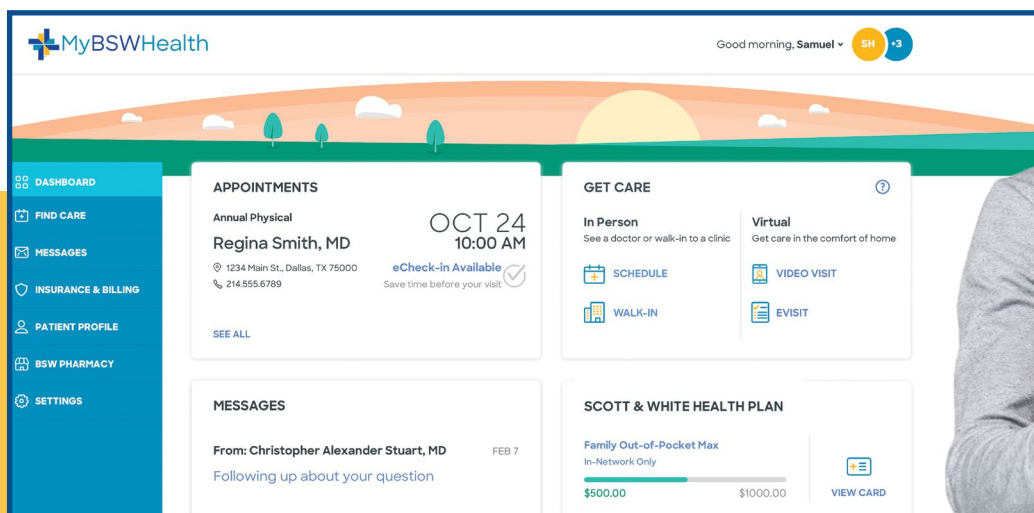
MyBSWHealth

Good morning, Samuel

SH +3

DASHBOARD
FIND CARE
MESSAGES
INSURANCE & BILLING
PATIENT PROFILE
BSW PHARMACY
SETTINGS

APPOINTMENTS

Annual Physical
Regina Smith, MD
1234 Main St., Dallas, TX 75000
214.555.6789

OCT 24
10:00 AM
eCheck-in Available
Save time before your visit

SEE ALL

GET CARE

In Person
See a doctor or walk-in to a clinic

SCHEDULE
WALK-IN

Virtual
Get care in the comfort of home

VIDEO VISIT
EVISIT

MESSAGES

From: Christopher Alexander Stuart, MD
FEB 7
Following up about your question

SCOTT & WHITE HEALTH PLAN

Family Out-of-Pocket Max
In-Network Only
$500.00
$1000.00

VIEW CARD